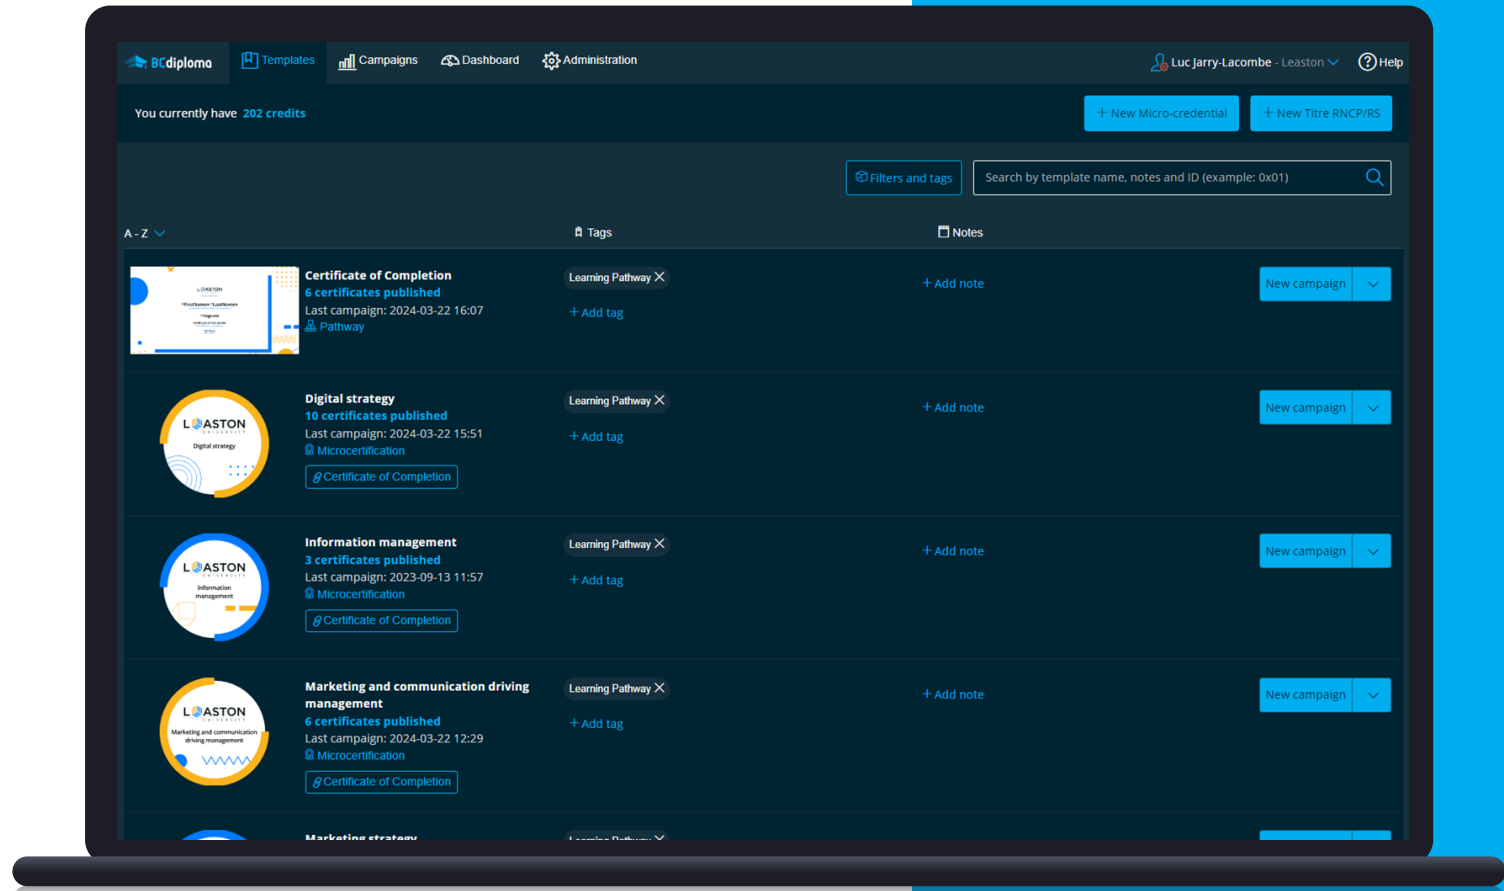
BCdiploma Templates Campaigns Dashboard Administration Luc Jarry-Lacombe - Leaston Help

You currently have 202 credits

+ New Micro-credential + New Titre RNCP/RS

Filters and tags

Search by template name, notes and ID (example: 0x01)

A - Z

Tags

Notes

LEASTON
Certificate of Completion
6 certificates published
Last campaign: 2024-03-22 16:07
Pathway

Learning Pathway
+ Add tag
+ Add note
New campaign

LEASTON UNIVERSITE Digital strategy
Digital strategy
10 certificates published
Last campaign: 2024-03-22 15:51
Microcertification
Certificate of Completion

Learning Pathway
+ Add tag
+ Add note
New campaign

LEASTON UNIVERSITE Information management
Information management
3 certificates published
Last campaign: 2023-09-13 11:57
Microcertification
Certificate of Completion

Learning Pathway
+ Add tag
+ Add note
New campaign

LEASTON UNIVERSITE Marketing and communication driving management
Marketing and communication driving management
6 certificates published
Last campaign: 2024-03-22 12:29
Microcertification
Certificate of Completion

Learning Pathway
+ Add tag
+ Add note
New campaign

Marketing strategy
Learning Pathway